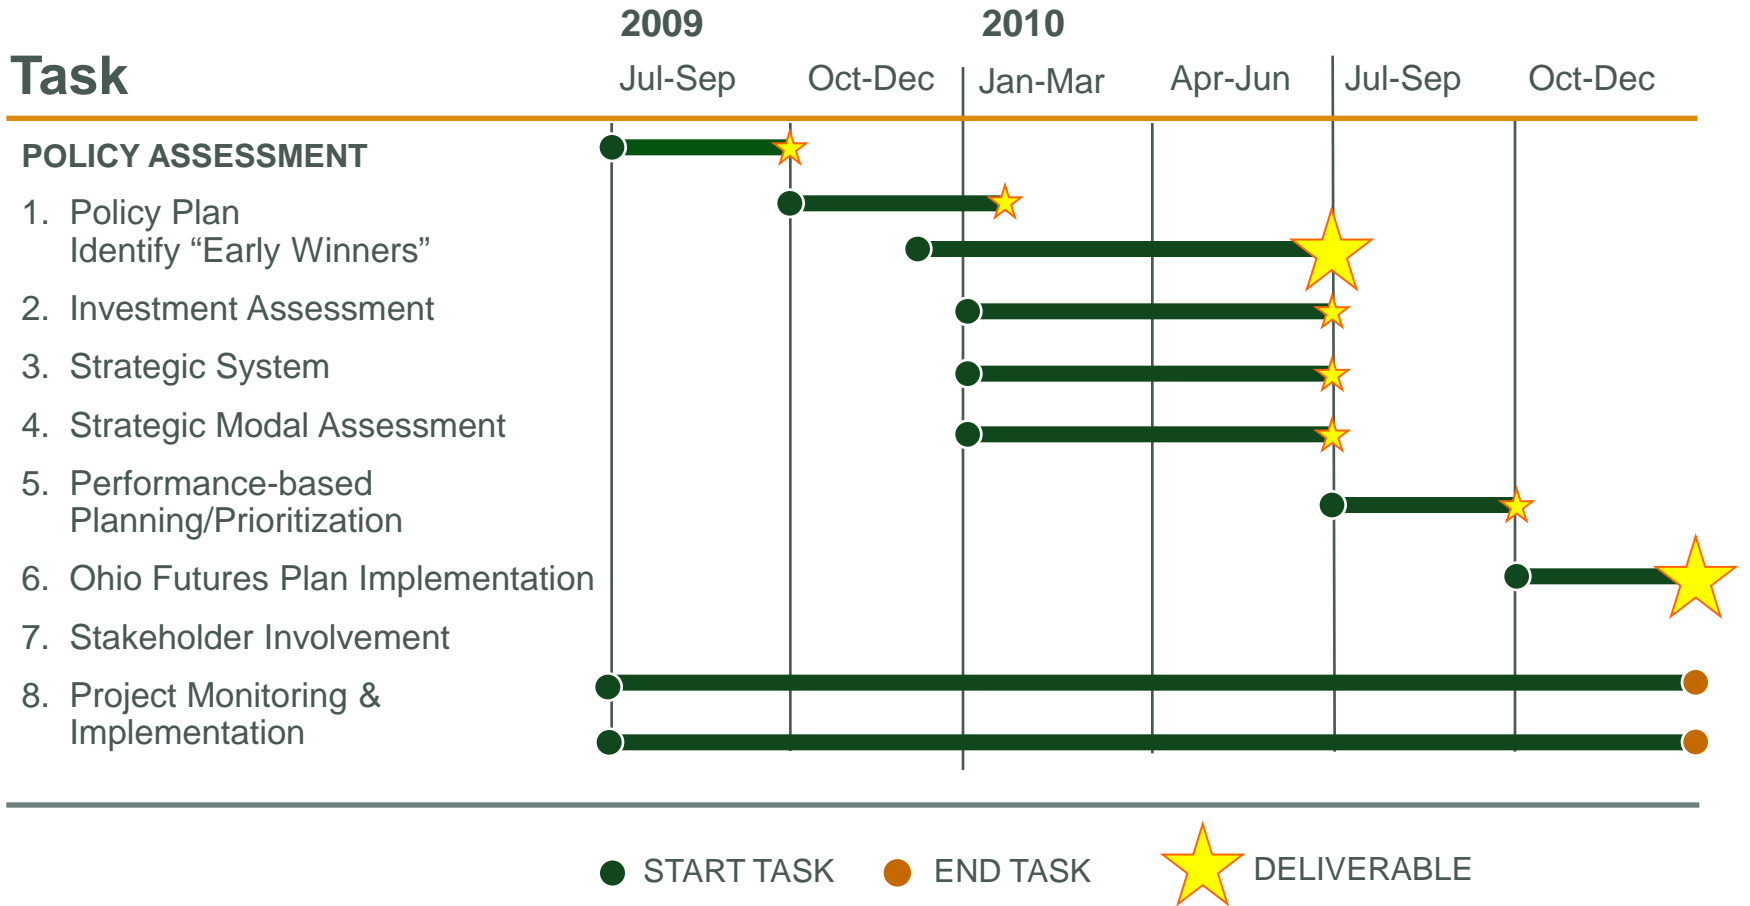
Task

2009

2010

Jul-Sep Oct-Dec Jan-Mar Apr-Jun Jul-Sep Oct-Dec

POLICY ASSESSMENT

1. Policy Plan
Identify “Early Winners”

2. Investment Assessment

3. Strategic System

4. Strategic Modal Assessment

5. Performance-based Planning/Prioritization

6. Ohio Futures Plan Implementation

7. Stakeholder Involvement

8. Project Monitoring & Implementation

START TASK END TASK DELIVERABLE